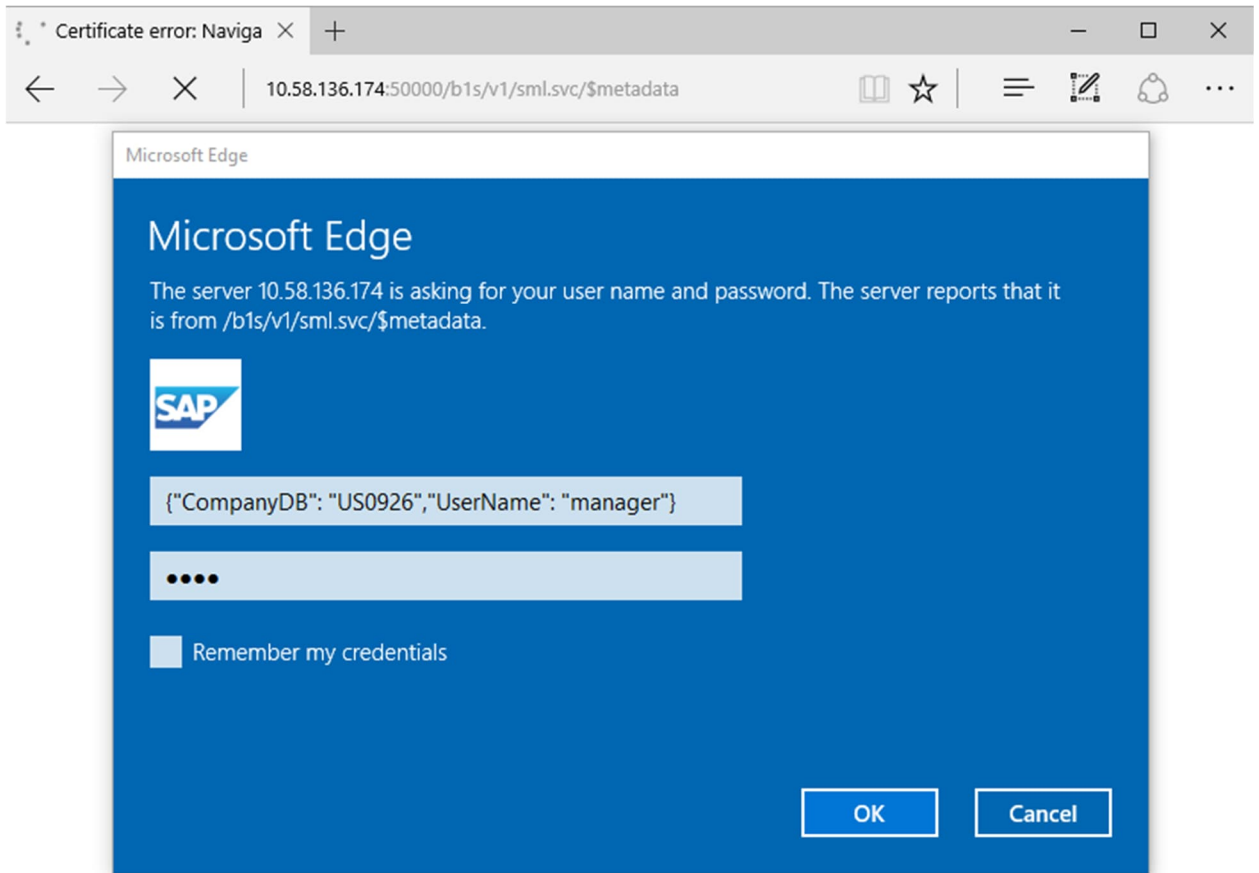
Certificate error: Naviga

10.58.136.174:50000/b1s/v1/sml.svc/$metadata

Microsoft Edge

Microsoft Edge

The server 10.58.136.174 is asking for your user name and password. The server reports that it is from /b1s/v1/sml.svc/$metadata.

SAP

{"CompanyDB": "US0926","UserName": "manager"}

••••

Remember my credentials

OK

Cancel